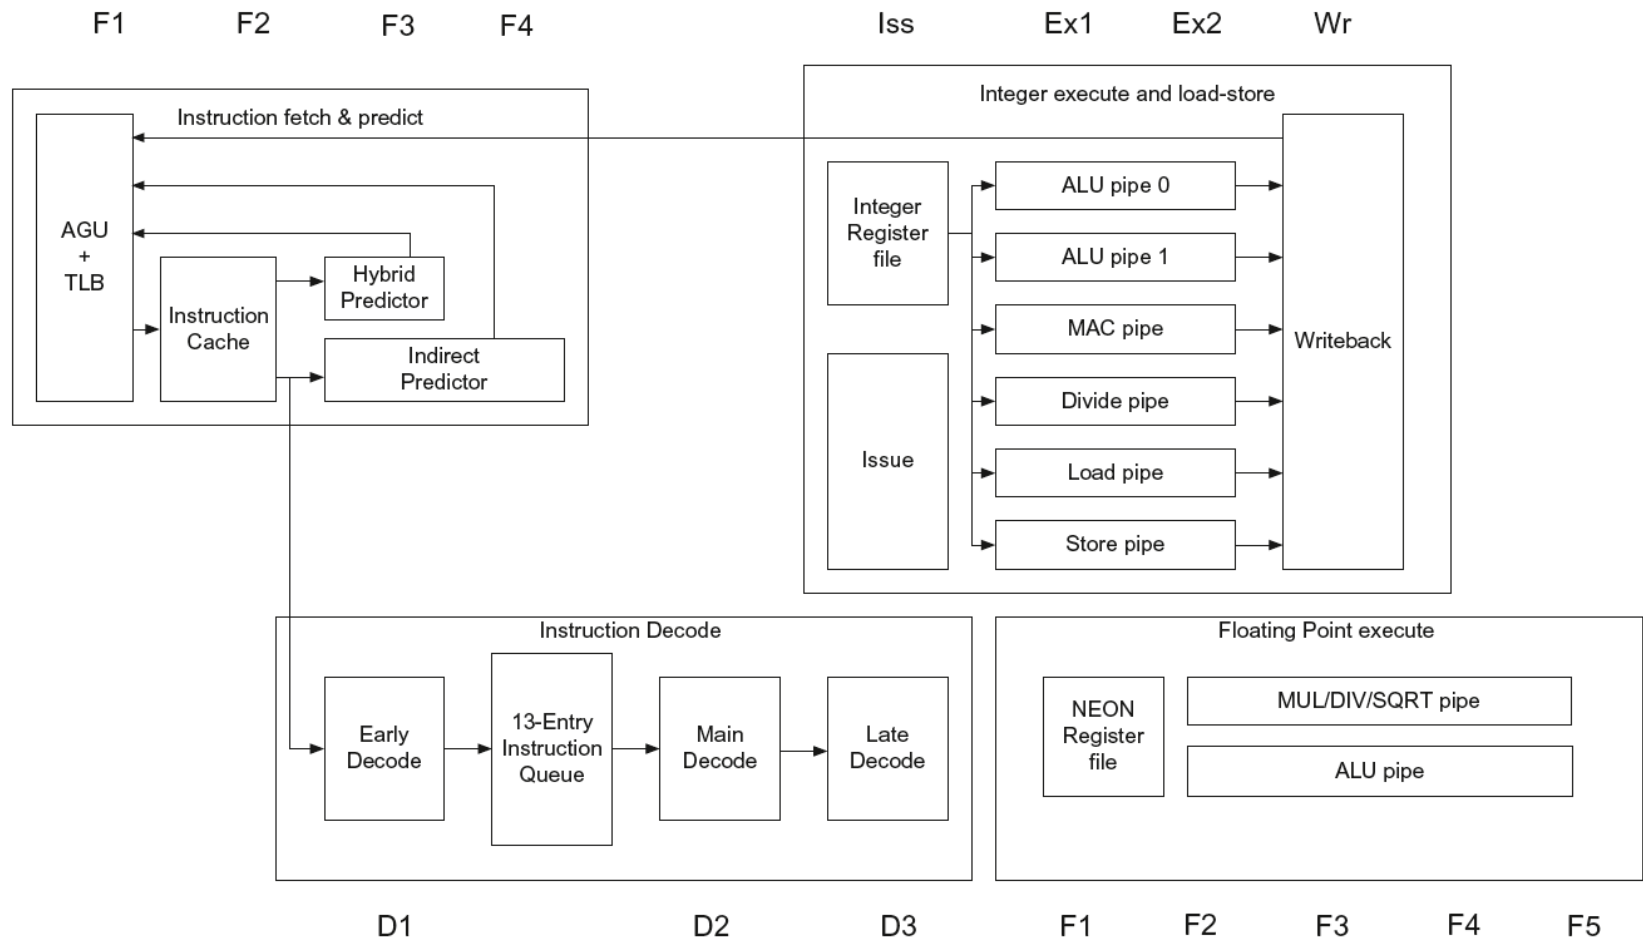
F1 F2 F3 F4 Iss Ex1 Ex2 Wr

Instruction fetch & predict

AGU + TLB

Instruction Cache

Hybrid Predictor

Indirect Predictor

Integer execute and load-store

Integer Register file

Issue

ALU pipe 0

ALU pipe 1

MAC pipe

Divide pipe

Load pipe

Store pipe

Writeback

Instruction Decode

Early Decode

13-Entry Instruction Queue

Main Decode

Late Decode

Floating Point execute

NEON Register file

MUL/DIV/SQRT pipe

ALU pipe

D1 D2 D3 F1 F2 F3 F4 F5